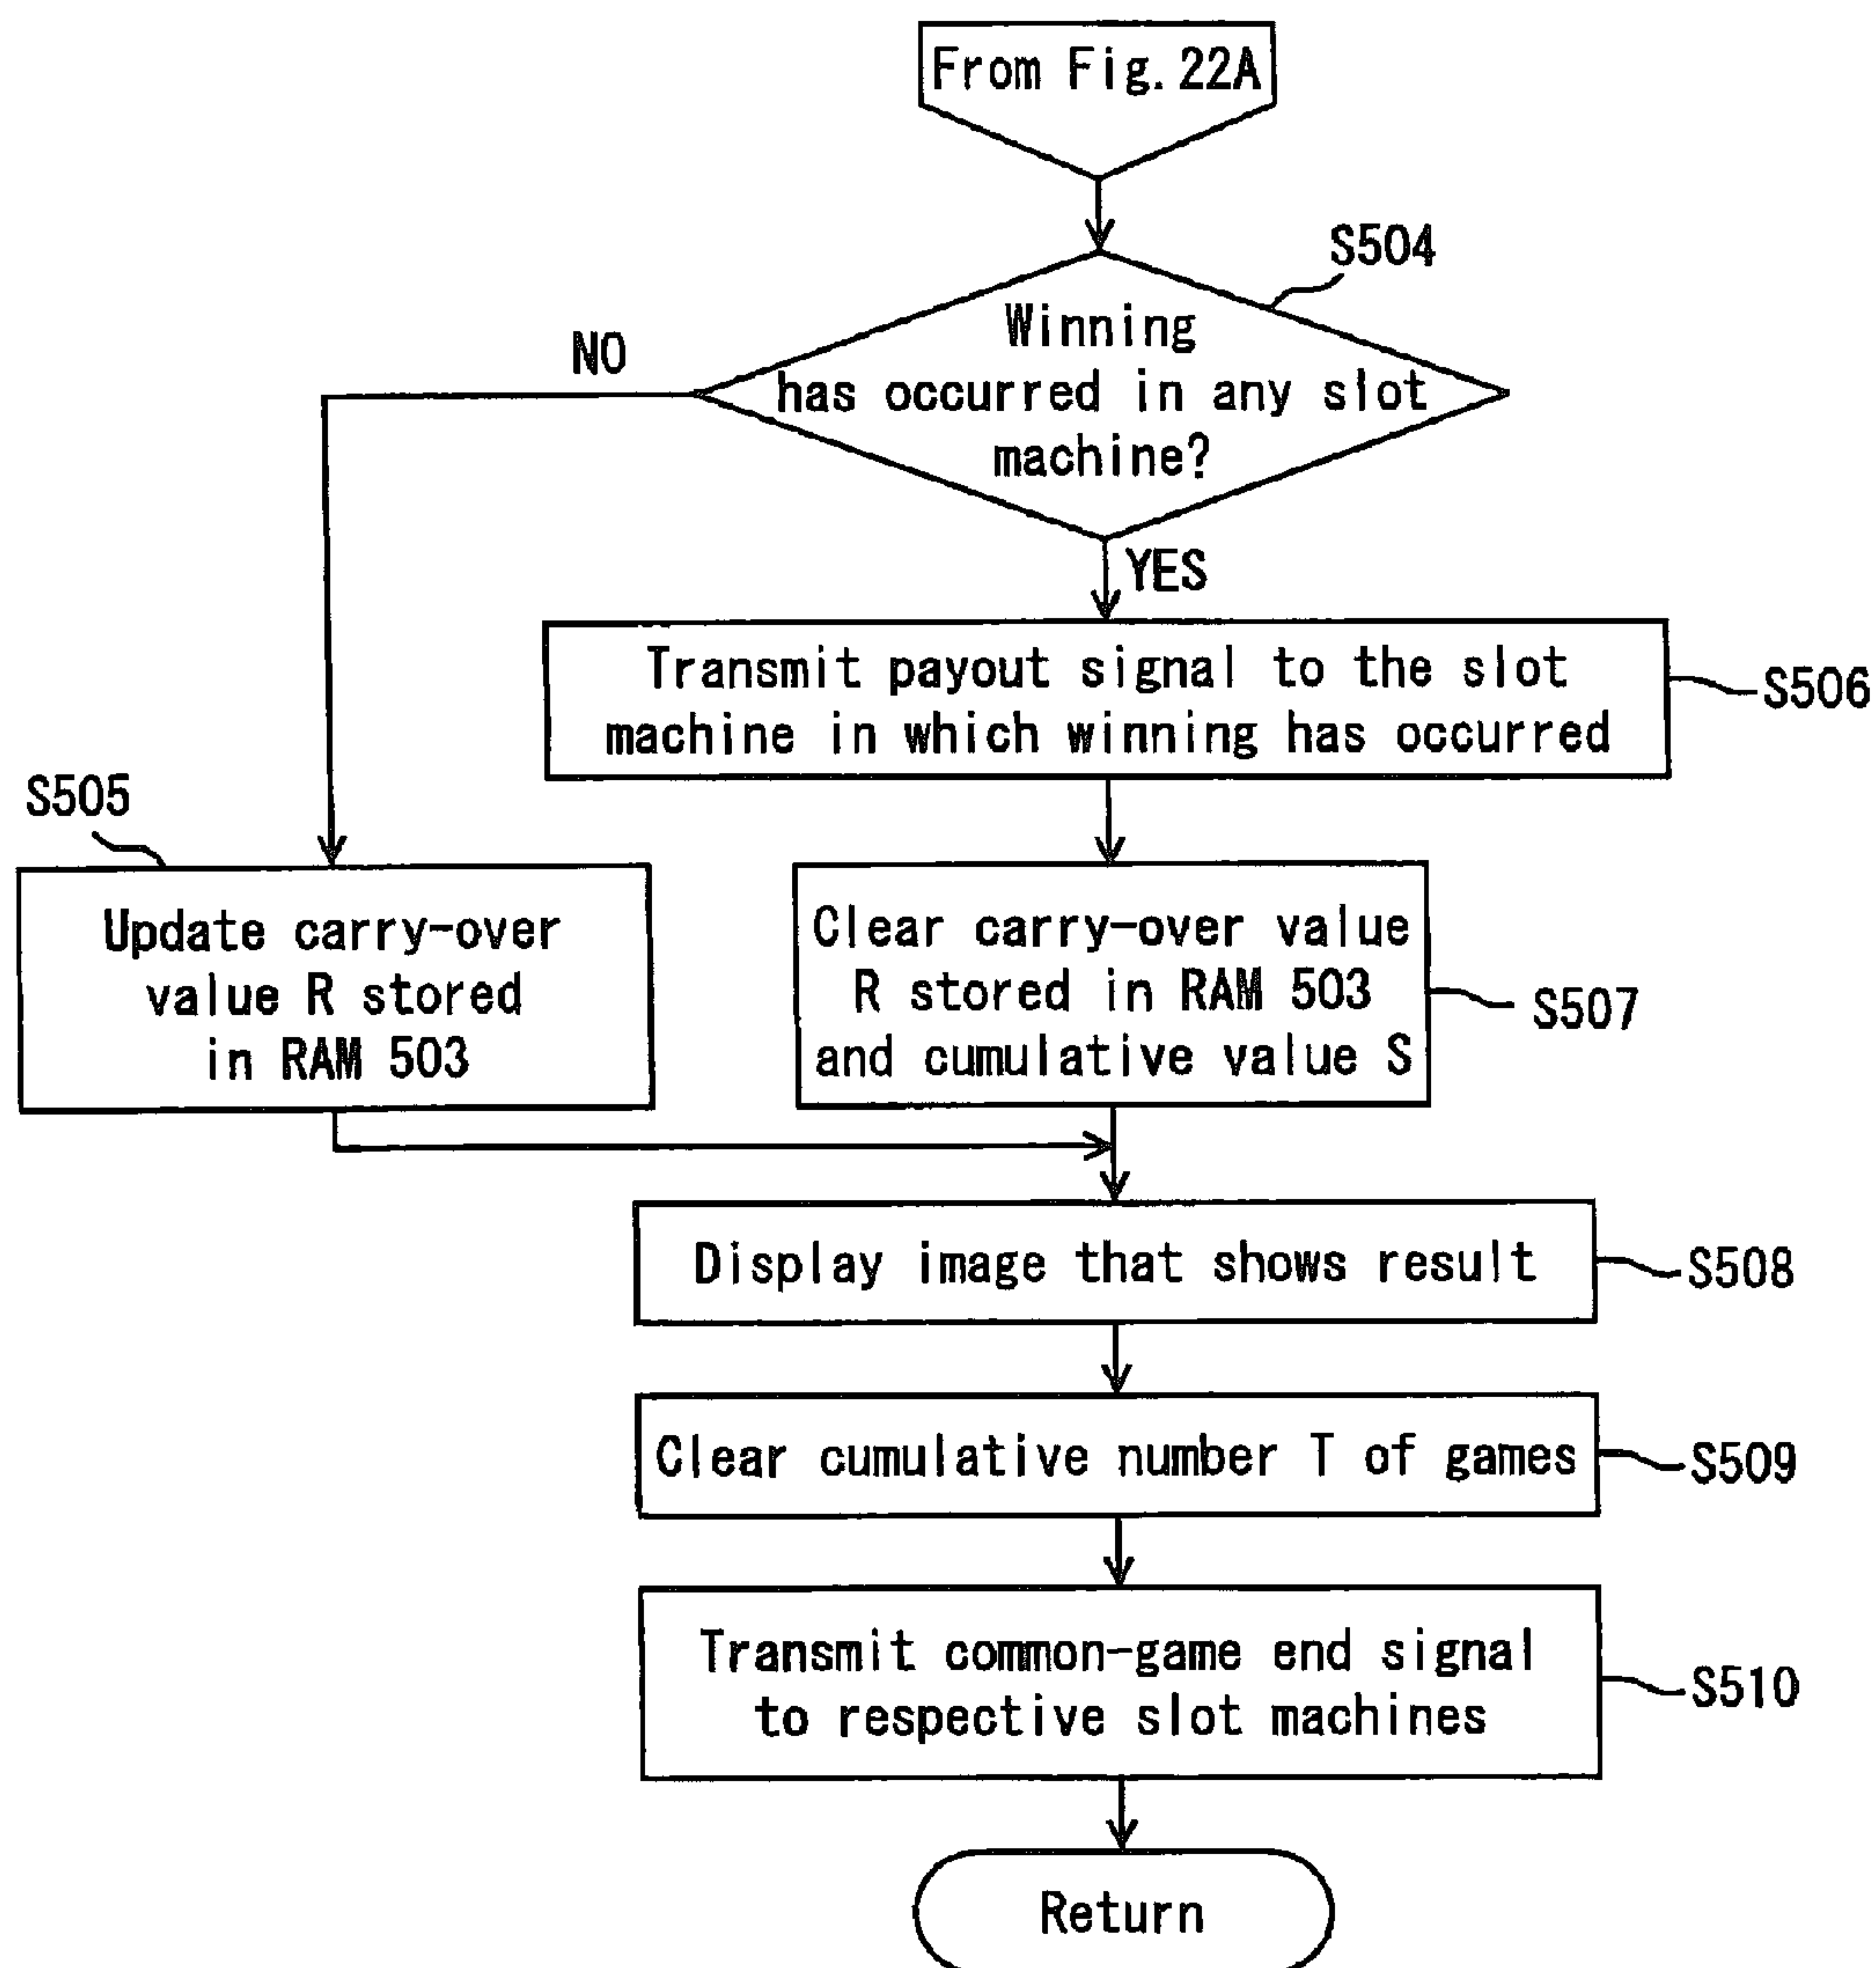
From Fig. 22A

S504

Winning has occurred in any slot machine?

NO

YES

Transmit payout signal to the slot machine in which winning has occurred

S506

S505

Update carry-over value R stored in RAM 503

Clear carry-over value R stored in RAM 503 and cumulative value S

S507

Display image that shows result

S508

Clear cumulative number T of games

S509

Transmit common-game end signal to respective slot machines

S510

Return